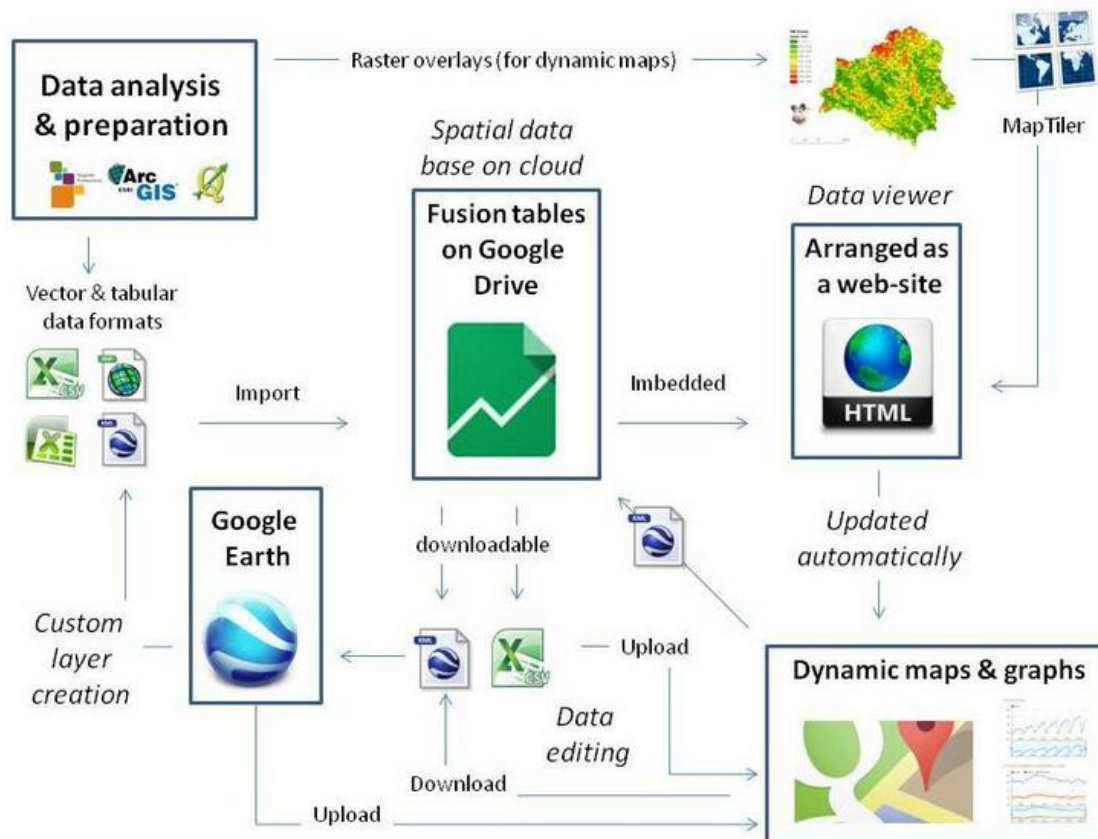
Data analysis & preparation

Arc GIS

Raster overlays (for dynamic maps)

MapTiler

Spatial data base on cloud

Fusion tables on Google Drive

Data viewer

Arranged as a web-site

HTML

Vector & tabular data formats

Import

Imbedded

Google Earth

downloadable

Updated automatically

Custom layer creation

Upload

Dynamic maps & graphs

Data editing

Download

Upload